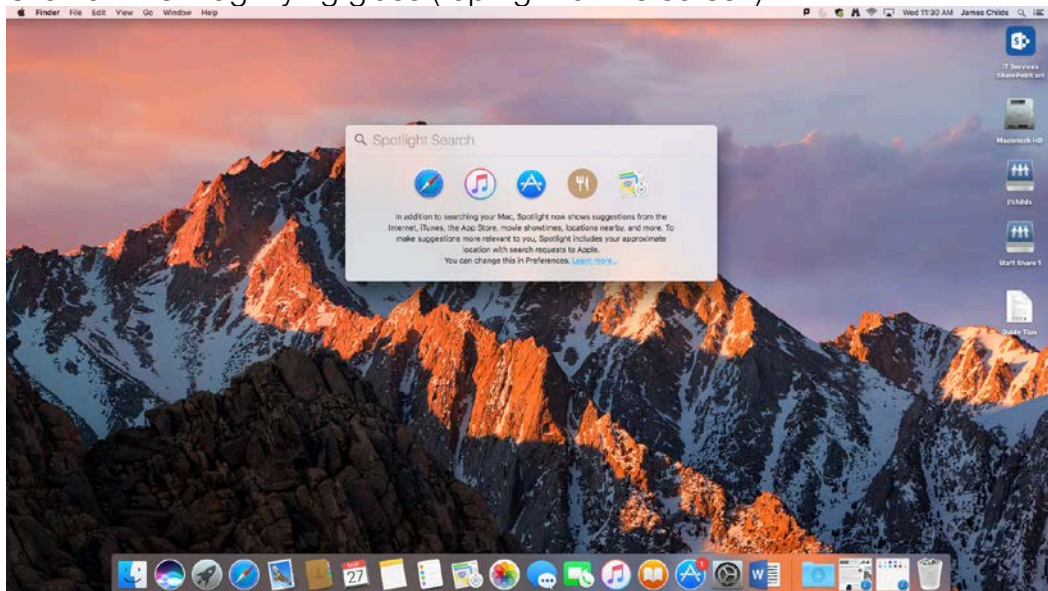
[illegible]

Finder File Edit View Go Window Help

Wed 11:30 AM James Childs

IT Services SharePoint site

Macintosh HD

Jchilds

Staff Share 1

Quick Tips

Spotlight Search

In addition to searching your Mac, Spotlight now shows suggestions from the Internet, iTunes, the App Store, movie showtimes, locations nearby, and more. To make suggestions more relevant to you, Spotlight includes your approximate location with search requests to Apple. You can change this in Preferences. Learn more...

27